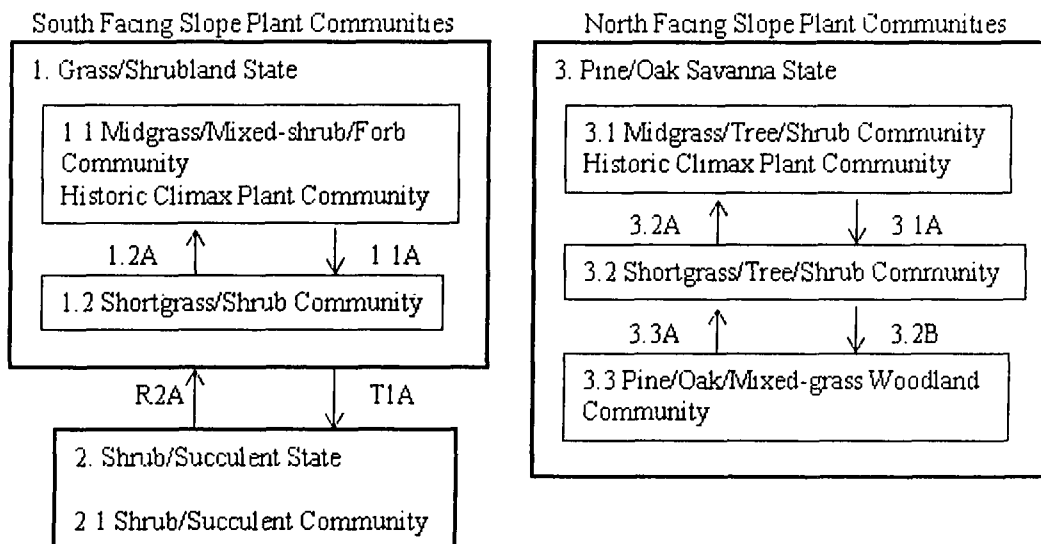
South Facing Slope Plant Communities

1. Grass/Shrubland State

1 1 Midgrass/Mixed-shrub/Forb Community
Historic Climax Plant Community

1.2A

1 1A

1.2 Shortgrass/Shrub Community

R2A

T1A

2. Shrub/Succulent State

2 1 Shrub/Succulent Community

North Facing Slope Plant Communities

3. Pine/Oak Savanna State

3.1 Midgrass/Tree/Shrub Community
Historic Climax Plant Community

3.2A

3 1A

3.2 Shortgrass/Tree/Shrub Community

3.3A

3.2B

3.3 Pine/Oak/Mixed-grass Woodland Community